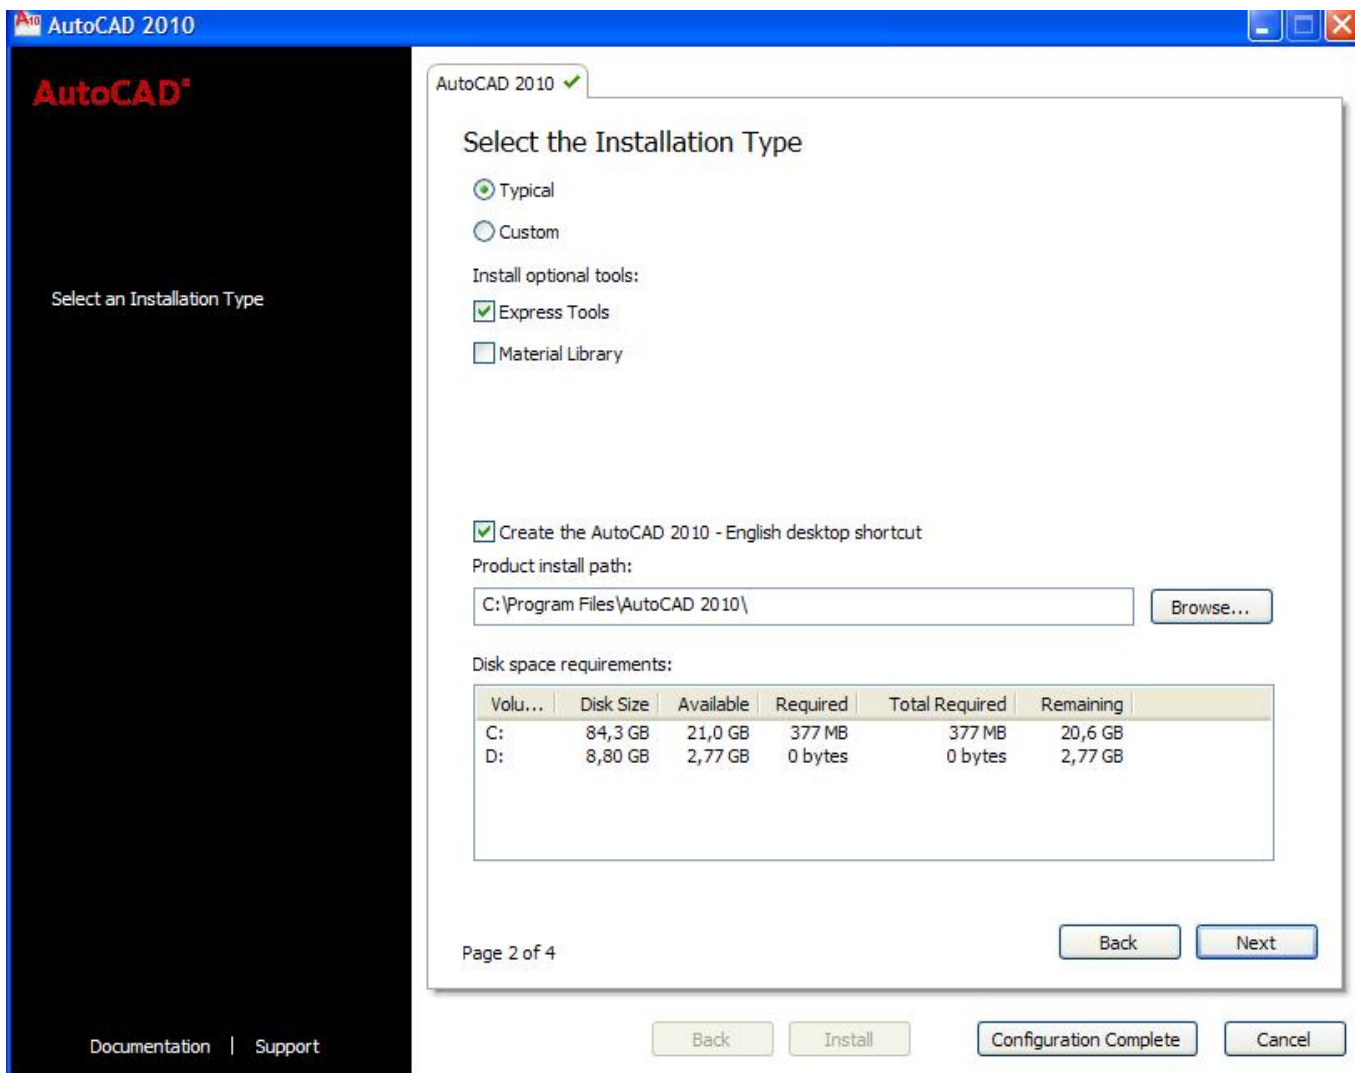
AutoCAD 2010

AutoCAD®

Select an Installation Type

Documentation | Support

AutoCAD 2010

Select the Installation Type

Typical

Custom

Install optional tools:

Express Tools

Material Library

Create the AutoCAD 2010 - English desktop shortcut

Product install path:

C:\Program Files\AutoCAD 2010\

Browse...

Disk space requirements:

| Volu... | Disk Size | Available | Required | Total Required | Remaining |
|---|---|---|---|---|---|
| C: | 84,3 GB | 21,0 GB | 377 MB | 377 MB | 20,6 GB |
| D: | 8,80 GB | 2,77 GB | 0 bytes | 0 bytes | 2,77 GB |

Page 2 of 4

Back

Next

Back

Install

Configuration Complete

Cancel